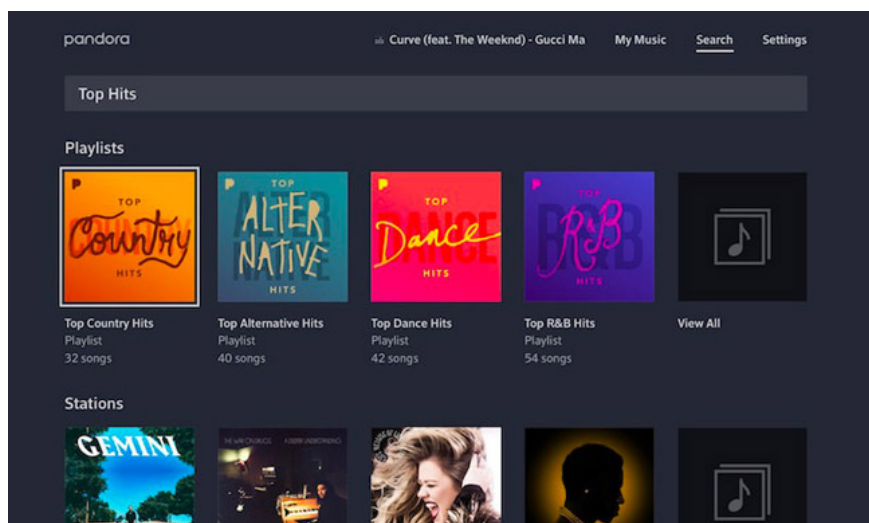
pandora

Curve (feat. The Weeknd) - Gucci Ma   My Music   Search   Settings

Top Hits

Playlists

TOP Country HITS

TOP ALTER NATIVE HITS

TOP Dance HITS

TOP R&B HITS

Top Country Hits
Playlist
32 songs

Top Alternative Hits
Playlist
40 songs

Top Dance Hits
Playlist
42 songs

Top R&B Hits
Playlist
54 songs

View All

Stations

GEMINI

THE WAR ON DRUGS   A DEEPER UNDERSTANDING